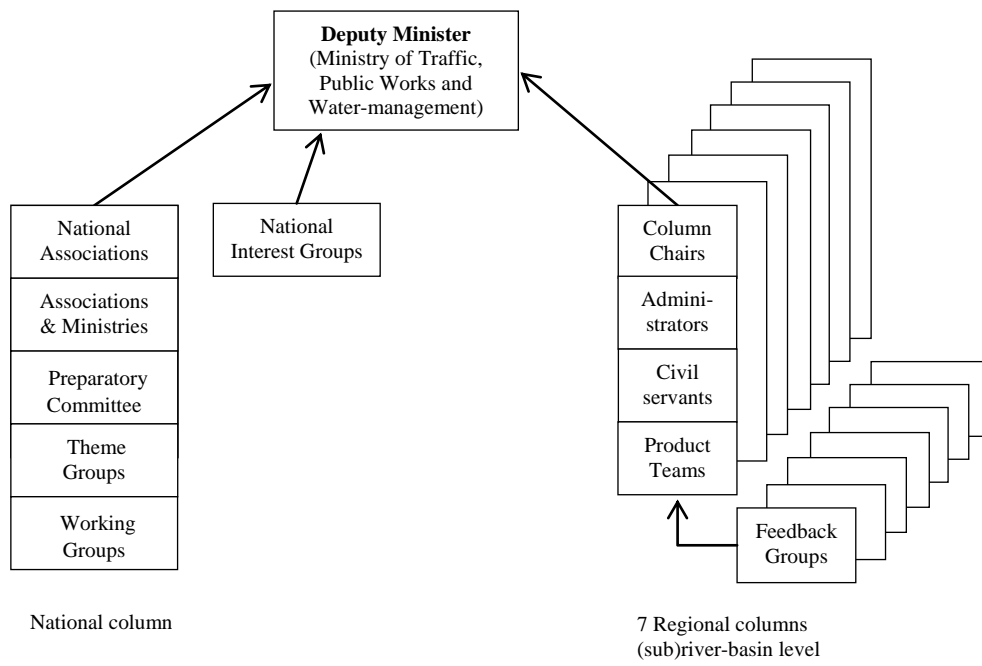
**Deputy Minister**
(Ministry of Traffic, Public Works and Water-management)

National Associations

Associations & Ministries

Preparatory Committee

Theme Groups

Working Groups

National Interest Groups

Column Chairs

Administrators

Civil servants

Product Teams

Feedback Groups

National column

7 Regional columns
(sub)river-basin level